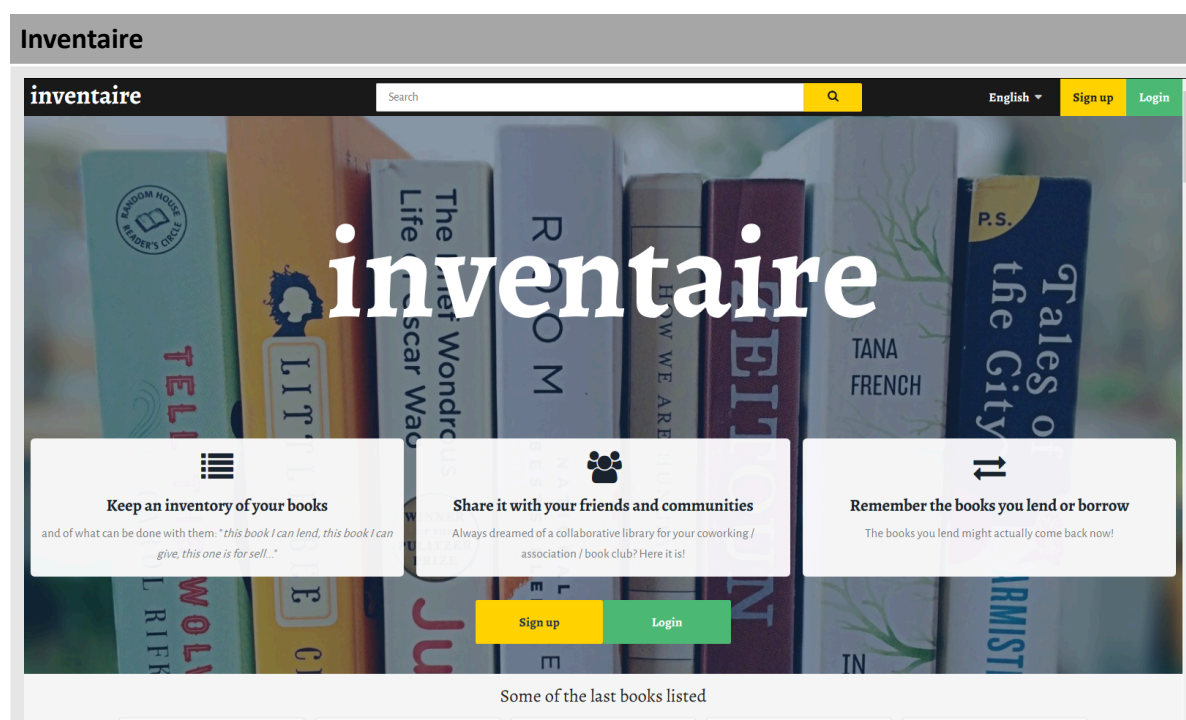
Inventaire

inventaire

Search

English

Sign up

Login

inventaire

Keep an inventory of your books

and of what can be done with them: "this book I can lend, this book I can give, this one is for sell..."

Share it with your friends and communities

Always dreamed of a collaborative library for your coworking / association / book club? Here it is!

Remember the books you lend or borrow

The books you lend might actually come back now!

Sign up

Login

Some of the last books listed